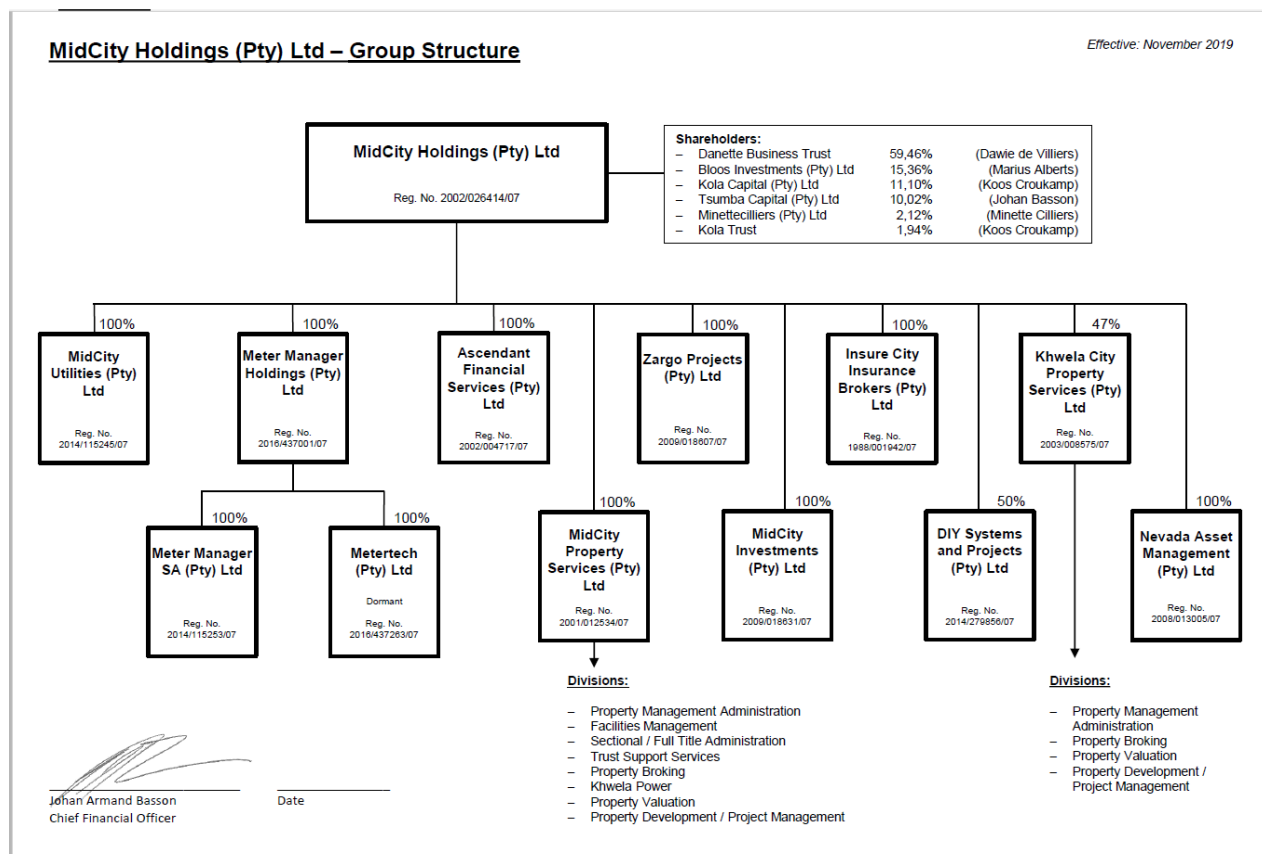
**MidCity Holdings (Pty) Ltd – Group Structure**

*Effective: November 2019*

**MidCity Holdings (Pty) Ltd**

Reg. No. 2002/026414/07

**Shareholders:**

| | | |
|---|---|---|
| – Danette Business Trust | 59,46% | (Dawie de Villiers) |
| – Bloos Investments (Pty) Ltd | 15,36% | (Marius Alberts) |
| – Kola Capital (Pty) Ltd | 11,10% | (Koos Croukamp) |
| – Tsumba Capital (Pty) Ltd | 10,02% | (Johan Basson) |
| – Minettecilliers (Pty) Ltd | 2,12% | (Minette Cilliers) |
| – Kola Trust | 1,94% | (Koos Croukamp) |

100%
**MidCity Utilities (Pty) Ltd**
Reg. No. 2014/115245/07

100%
**Meter Manager Holdings (Pty) Ltd**
Reg. No. 2016/437001/07

100%
**Meter Manager SA (Pty) Ltd**
Reg. No. 2014/115253/07

100%
**Metertech (Pty) Ltd**
Dormant
Reg. No. 2016/437263/07

100%
**Ascendant Financial Services (Pty) Ltd**
Reg. No. 2002/004717/07

100%
**MidCity Property Services (Pty) Ltd**
Reg. No. 2001/012534/07

100%
**Zargo Projects (Pty) Ltd**
Reg. No. 2009/018607/07

100%
**MidCity Investments (Pty) Ltd**
Reg. No. 2009/018631/07

100%
**Insure City Insurance Brokers (Pty) Ltd**
Reg. No. 1988/001942/07

50%
**DIY Systems and Projects (Pty) Ltd**
Reg. No. 2014/279856/07

47%
**Khwela City Property Services (Pty) Ltd**
Reg. No. 2003/008575/07

100%
**Nevada Asset Management (Pty) Ltd**
Reg. No. 2008/013005/07

**Divisions:**

– Property Management Administration
– Facilities Management
– Sectional / Full Title Administration
– Trust Support Services
– Property Broking
– Khwela Power
– Property Valuation
– Property Development / Project Management

**Divisions:**

– Property Management Administration
– Property Broking
– Property Valuation
– Property Development / Project Management

Johan Armand Basson
Chief Financial Officer

Date